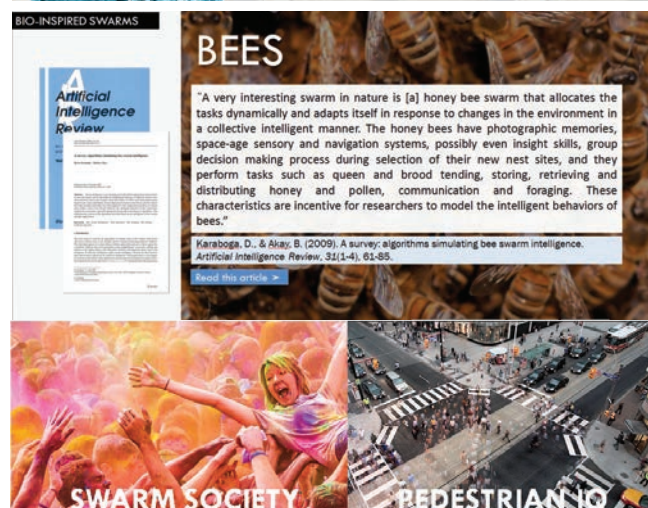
BIO-INSPIRED SWARMS

Artificial Intelligence Review

BEES

"A very interesting swarm in nature is [a] honey bee swarm that allocates the tasks dynamically and adapts itself in response to changes in the environment in a collective intelligent manner. The honey bees have photographic memories, space-age sensory and navigation systems, possibly even insight skills, group decision making process during selection of their new nest sites, and they perform tasks such as queen and brood tending, storing, retrieving and distributing honey and pollen, communication and foraging. These characteristics are incentive for researchers to model the intelligent behaviors of bees."

Karaboga, D., & Akay, B. (2009). A survey: algorithms simulating bee swarm intelligence. Artificial Intelligence Review, 31(1-4), 61-85.

Read this article >

SWARM SOCIETY

PEDESTRIAN IQ